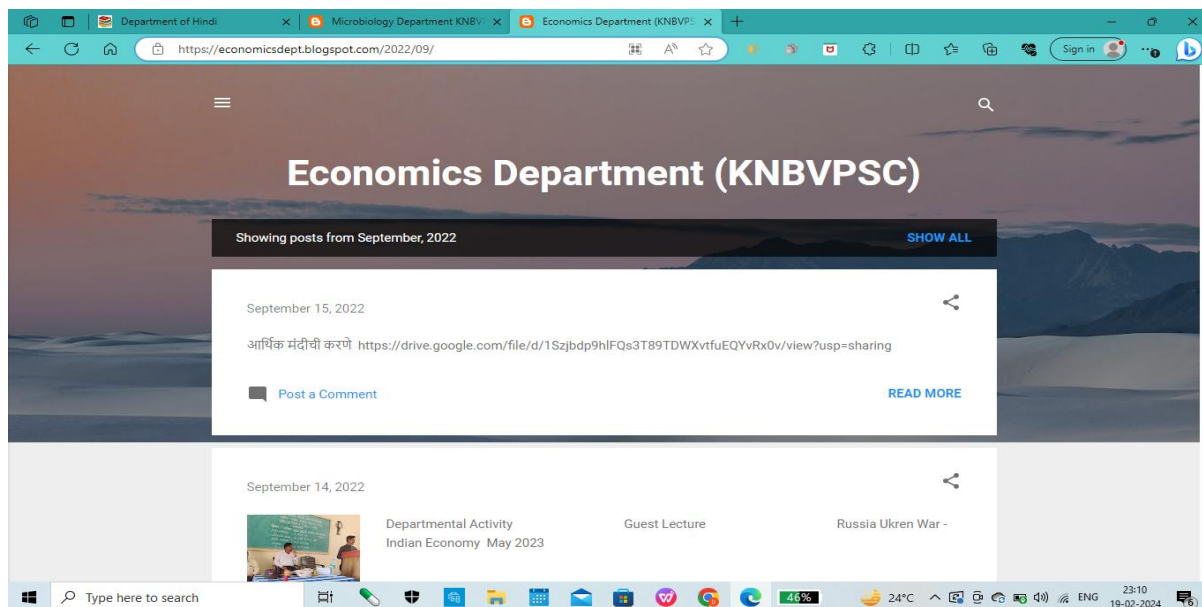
Department of Hindi
Microbiology Department KNBV
Economics Department (KNBVPS
https://economicsdept.blogspot.com/2022/09/
Sign in

Economics Department (KNBVPSC)

Showing posts from September, 2022
SHOW ALL

September 15, 2022

आर्थिक मंदीची करणे https://drive.google.com/file/d/1Szjbdp9hlFQs3T89TDWXvtfuEQYvRx0v/view?usp=sharing

Post a Comment
READ MORE

September 14, 2022

Departmental Activity Indian Economy May 2023
Guest Lecture
Russia Ukren War -

Type here to search
46%
24°C
ENG
23:10
19-02-2024